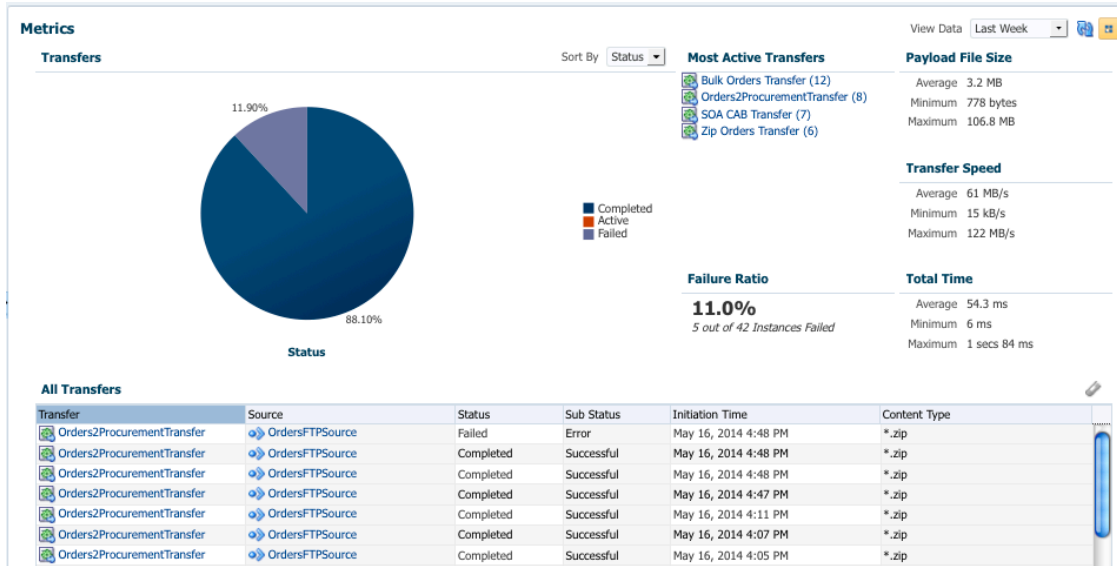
Metrics

View Data Last Week

Transfers

Sort By Status

11.90%

88.10%

Status

Completed
Active
Failed

Most Active Transfers

Bulk Orders Transfer (12)
Orders2ProcurementTransfer (8)
SOA CAB Transfer (7)
Zip Orders Transfer (6)

Payload File Size

Average 3.2 MB
Minimum 778 bytes
Maximum 106.8 MB

Transfer Speed

Average 61 MB/s
Minimum 15 kB/s
Maximum 122 MB/s

Failure Ratio

11.0%

5 out of 42 Instances Failed

Total Time

Average 54.3 ms
Minimum 6 ms
Maximum 1 secs 84 ms

All Transfers

| Transfer | Source | Status | Sub Status | Initiation Time | Content Type |
|---|---|---|---|---|---|
| Orders2ProcurementTransfer | OrdersFTPSource | Failed | Error | May 16, 2014 4:48 PM | *.zip |
| Orders2ProcurementTransfer | OrdersFTPSource | Completed | Successful | May 16, 2014 4:48 PM | *.zip |
| Orders2ProcurementTransfer | OrdersFTPSource | Completed | Successful | May 16, 2014 4:48 PM | *.zip |
| Orders2ProcurementTransfer | OrdersFTPSource | Completed | Successful | May 16, 2014 4:47 PM | *.zip |
| Orders2ProcurementTransfer | OrdersFTPSource | Completed | Successful | May 16, 2014 4:11 PM | *.zip |
| Orders2ProcurementTransfer | OrdersFTPSource | Completed | Successful | May 16, 2014 4:07 PM | *.zip |
| Orders2ProcurementTransfer | OrdersFTPSource | Completed | Successful | May 16, 2014 4:05 PM | *.zip |